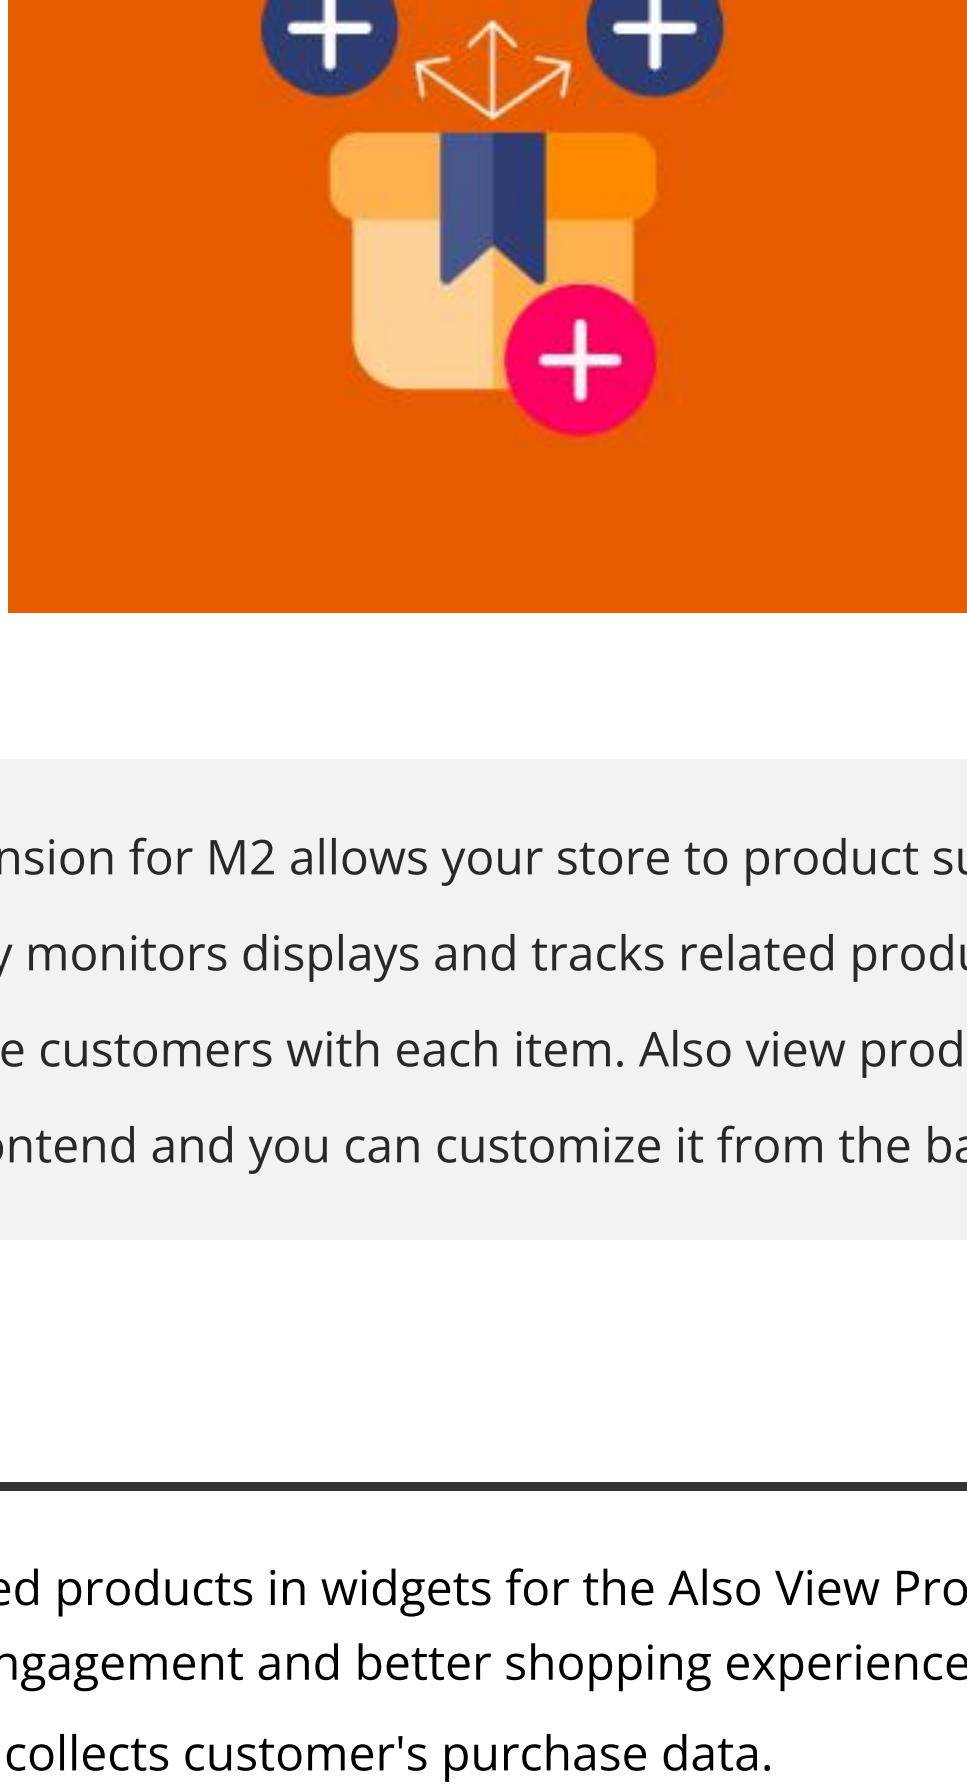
nsion for M2 allows your store to product su
y monitors displays and tracks related produ
e customers with each item. Also view prod
ontend and you can customize it from the ba

ed products in widgets for the Also View Pro
ngagement and better shopping experience
collects customer's purchase data.